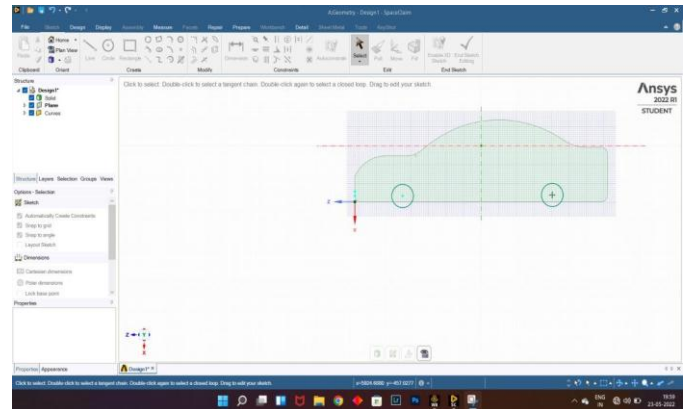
AGeometry - Design1 - SpaceClaim

File Sketch Design Display Assembly Measure Facets Repair Prepare Workbench Detail Sheet Metal Tools KeyShot

Home Plan View Line Circle Rectangle Dimension Autoconstrain Select Pull Move Fill Disable 3D Sketch End Sketch Editing

Clipboard Orient Create Modify Constraints Edit End Sketch

Structure

Design1
Solid
Plane
Curves

Click to select. Double-click to select a tangent chain. Double-click again to select a closed loop. Drag to edit your sketch.

Ansys
2022 R1
STUDENT

Structure Layers Selection Groups Views

Options - Selection

Sketch
Automatically Create Constraints
Snap to grid
Snap to angle
Layout Sketch

Dimensions
Cartesian dimensions
Polar dimensions
Lock base point

Properties

Properties Appearance

Design1*

Click to select. Double-click to select a tangent chain. Double-click again to select a closed loop. Drag to edit your sketch.

ENG IN 19:58 23-05-2022